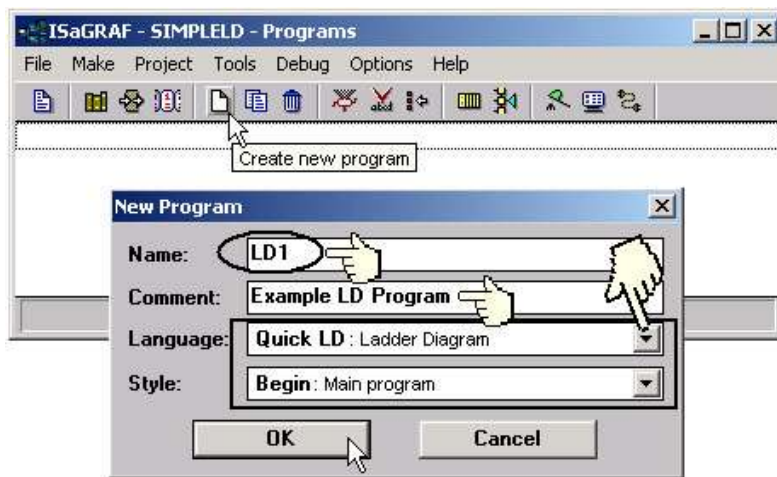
ISaGRAF - SIMPLELD - Programs

File Make Project Tools Debug Options Help

Create new program

New Program

Name: LD1

Comment: Example LD Program

Language: Quick LD : Ladder Diagram

Style: Begin: Main program

OK

Cancel